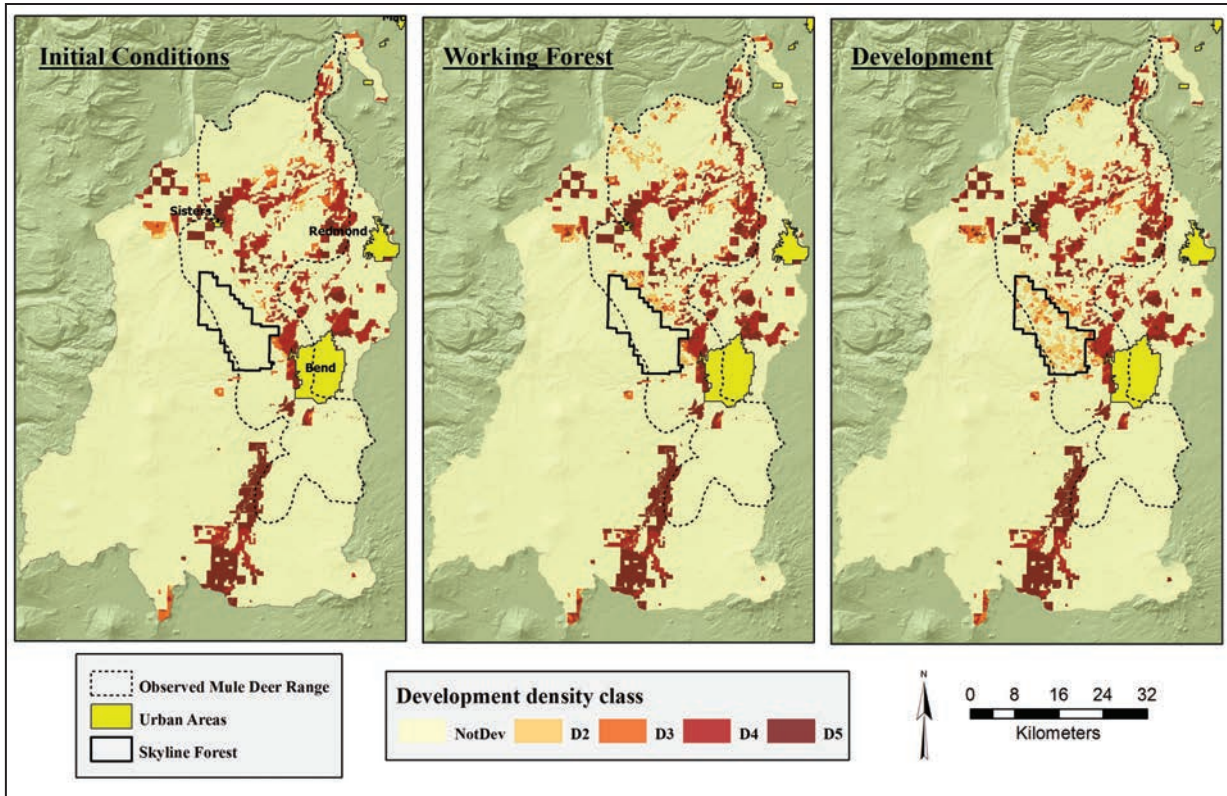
Initial Conditions

Sisters

Redmond

Bend

Working Forest

Development

Observed Mule Deer Range

Urban Areas

Skyline Forest

Development density class

NotDev D2 D3 D4 D5

N

0 8 16 24 32

Kilometers